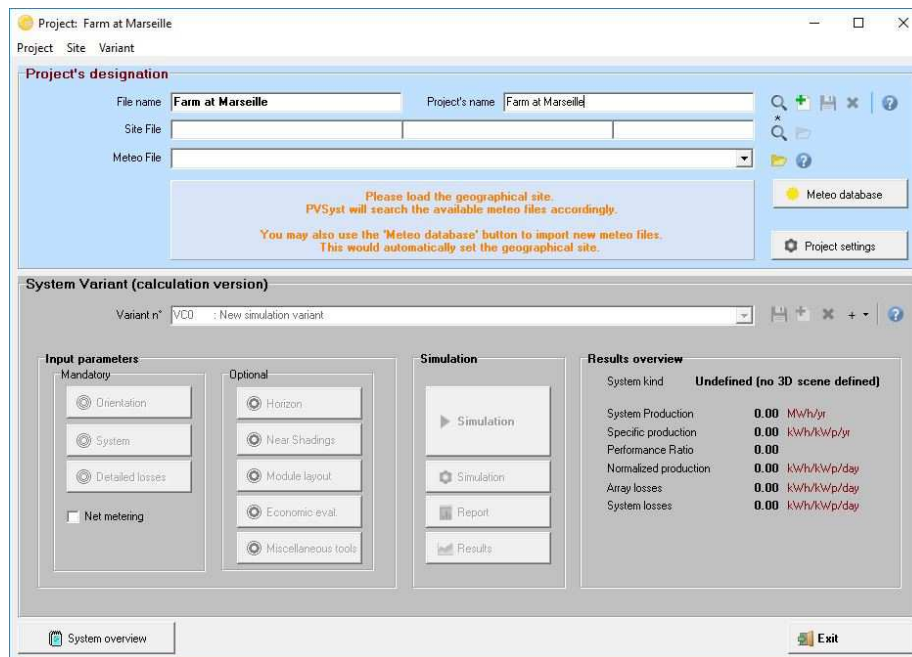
Project: Farm at Marseille

Project Site Variant

Project's designation

File name Farm at Marseille

Project's name Farm at Marseille

Site File

Meteo File

Please load the geographical site.
PVSyst will search the available meteo files accordingly.

You may also use the 'Meteo database' button to import new meteo files.
This would automatically set the geographical site.

Meteo database

Project settings

System Variant (calculation version)

Variant n° VC0 : New simulation variant

Input parameters

Mandatory

Orientation

System

Detailed losses

Net metering

Optional

Horizon

Near Shadings

Module layout

Economic eval.

Miscellaneous tools

Simulation

Simulation

Simulation

Report

Results

Results overview

System kind Undefined (no 3D scene defined)

| | | |
|---|---|---|
| System Production | 0.00 | MWh/yr |
| Specific production | 0.00 | kWh/kWp/yr |
| Performance Ratio | 0.00 | |
| Normalized production | 0.00 | kWh/kWp/day |
| Array losses | 0.00 | kWh/kWp/day |
| System losses | 0.00 | kWh/kWp/day |

System overview

Exit